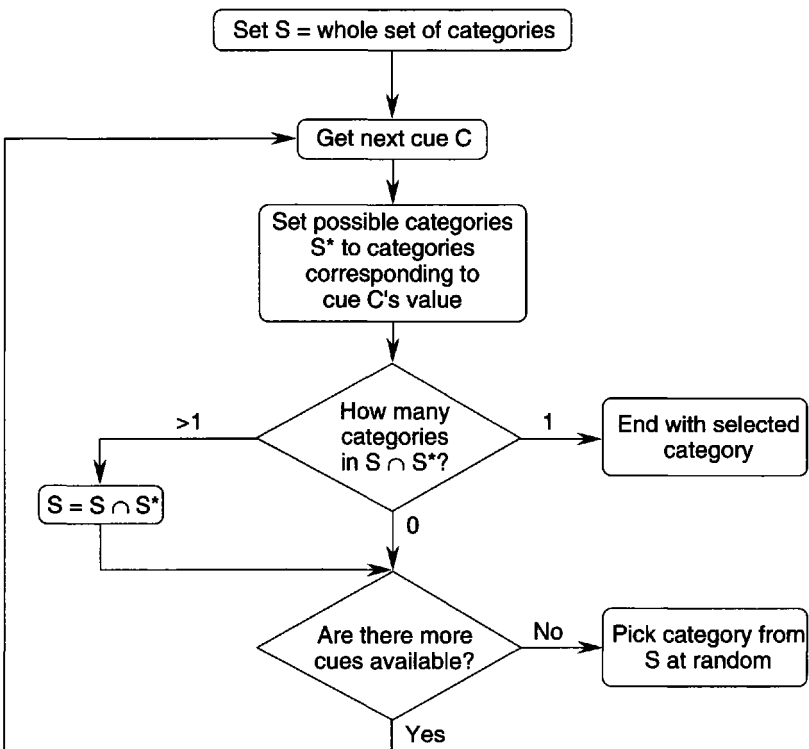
Set S = whole set of categories

Get next cue C

Set possible categories S* to categories corresponding to cue C's value

>1

How many categories in $S \cap S^*$?

1

End with selected category

$S = S \cap S^*$

0

Are there more cues available?

No

Pick category from S at random

Yes